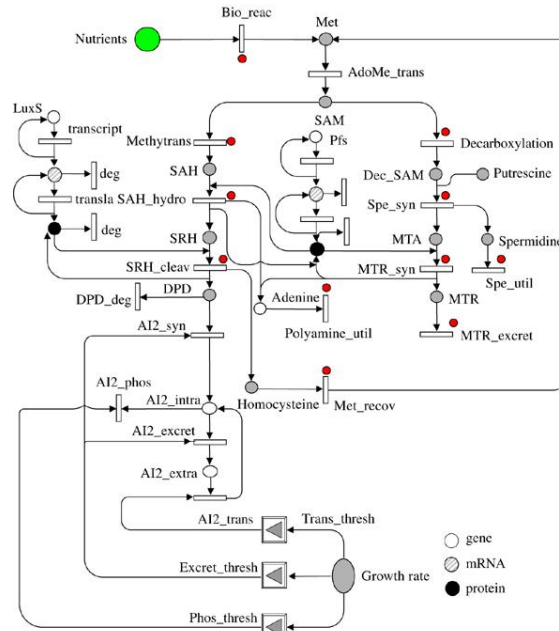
Nutrients
Bio_reac
Met
AdoMe_trans
SAM
LuxS
transcript
deg
transla
deg
Methytrans
SAH
SAH_hydro
SRH
SRH_cleav
DPD
DPD_deg
AI2_syn
AI2_phos
AI2_intra
AI2_excret
AI2_extra
AI2_trans
Trans_thresh
Excret_thresh
Phos_thresh
Growth rate
SAM
Pfs
Adenine
Polyamine_util
Homocysteine
Met_recov
Decarboxylation
Dec_SAM
Putrescine
Spe_syn
MTA
Spermidine
MTR_syn
Spe_util
MTR
MTR_excret
gene
mRNA
protein